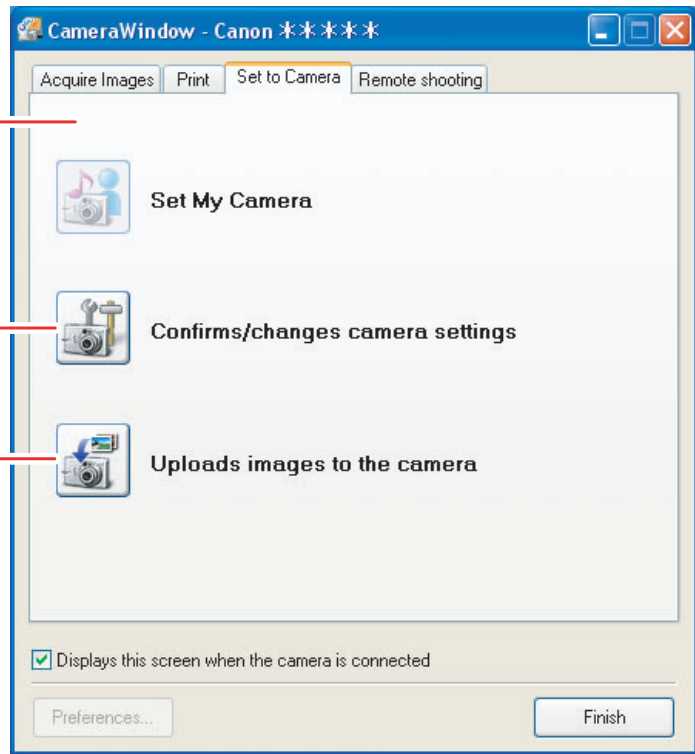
CameraWindow - Canon \*\*\*\*\*

Acquire Images | Print | Set to Camera | Remote shooting

Set My Camera

Confirms/changes camera settings

Uploads images to the camera

Displays this screen when the camera is connected

Preferences...

Finish